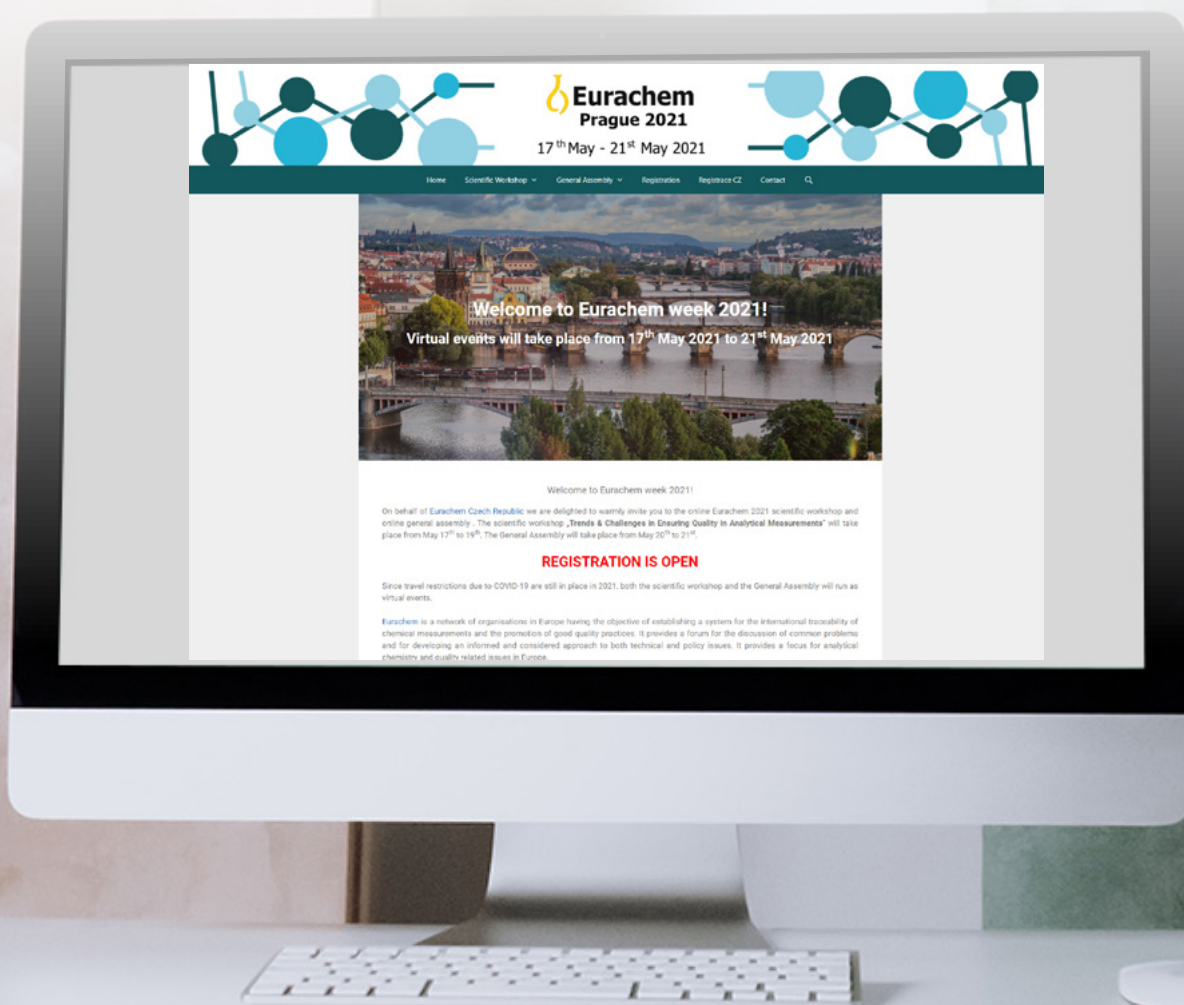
Eurachem
Prague 2021
17$^{th}$ May - 21$^{st}$ May 2021

Home Scientific Workshop General Assembly Registration Registrace CZ Contact

Welcome to Eurachem week 2021!
Virtual events will take place from 17$^{th}$ May 2021 to 21$^{st}$ May 2021

Welcome to Eurachem week 2021!

On behalf of Eurachem Czech Republic we are delighted to warmly invite you to the online Eurachem 2021 scientific workshop and online general assembly . The scientific workshop „Trends & Challenges in Ensuring Quality in Analytical Measurements" will take place from May 17$^{th}$ to 19$^{th}$. The General Assembly will take place from May 20$^{th}$ to 21$^{st}$.

REGISTRATION IS OPEN

Since travel restrictions due to COVID-19 are still in place in 2021, both the scientific workshop and the General Assembly will run as virtual events.

Eurachem is a network of organisations in Europe having the objective of establishing a system for the international traceability of chemical measurements and the promotion of good quality practices. It provides a forum for the discussion of common problems and for developing an informed and considered approach to both technical and policy issues. It provides a focus for analytical chemistry and quality related issues in Europe.